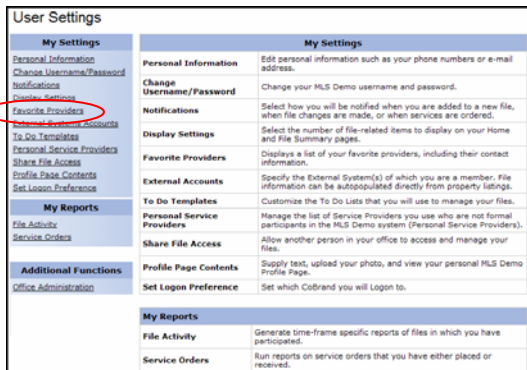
User Settings

My Settings
Personal Information
Change Username/Password
Notifications
Display Settings
Favorite Providers
External System Accounts
To Do Templates
Personal Service Providers
Share File Access
Profile Page Contents
Set Logon Preference

My Reports
File Activity
Service Orders

Additional Functions
Office Administration

| My Settings | |
|---|---|
| Personal Information | Edit personal information such as your phone numbers or e-mail address. |
| Change Username/Password | Change your MLS Demo username and password. |
| Notifications | Select how you will be notified when you are added to a new file, when file changes are made, or when services are ordered. |
| Display Settings | Select the number of file-related items to display on your Home and File Summary pages. |
| Favorite Providers | Displays a list of your favorite providers, including their contact information. |
| External Accounts | Specify the External System(s) of which you are a member. File information can be autopopulated directly from property listings. |
| To Do Templates | Customize the To Do Lists that you will use to manage your files. |
| Personal Service Providers | Manage the list of Service Providers you use who are not formal participants in the MLS Demo system (Personal Service Providers). |
| Share File Access | Allow another person in your office to access and manage your files. |
| Profile Page Contents | Supply text, upload your photo, and view your personal MLS Demo Profile Page. |
| Set Logon Preference | Set which CoBrand you will Logon to. |

| My Reports | |
|---|---|
| File Activity | Generate time-frame specific reports of files in which you have participated. |
| Service Orders | Run reports on service orders that you have either placed or received. |